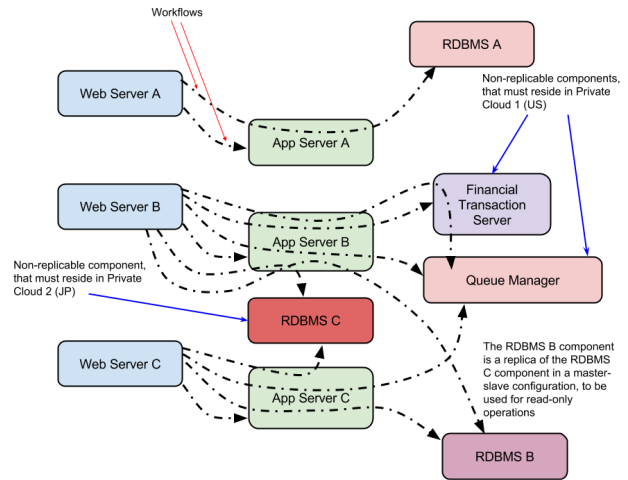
Workflows

RDBMS A

Non-replicable components, that must reside in Private Cloud 1 (US)

Web Server A

App Server A

Financial Transaction Server

Web Server B

App Server B

Queue Manager

Non-replicable component, that must reside in Private Cloud 2 (JP)

RDBMS C

The RDBMS B component is a replica of the RDBMS C component in a master-slave configuration, to be used for read-only operations

Web Server C

App Server C

RDBMS B